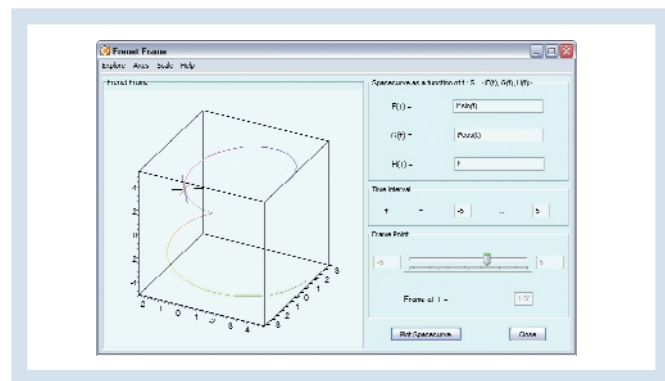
Frenet Frame

Explore Axes Scale Help

Frenet Frame

Spacecurve as a function of t: S = (F(t), G(t), H(t))

F(t) = 
Fsin(t)

G(t) = 
Fcos(t)

H(t) = 
t

Time Interval

t = -5 .. 5

Frame Point

-5 5

Frame at t = 1.5

Plot Spacecurve Close

-1
-1
-1
2 1 0 1 2 3 4
3 2 1 0 1 2 3